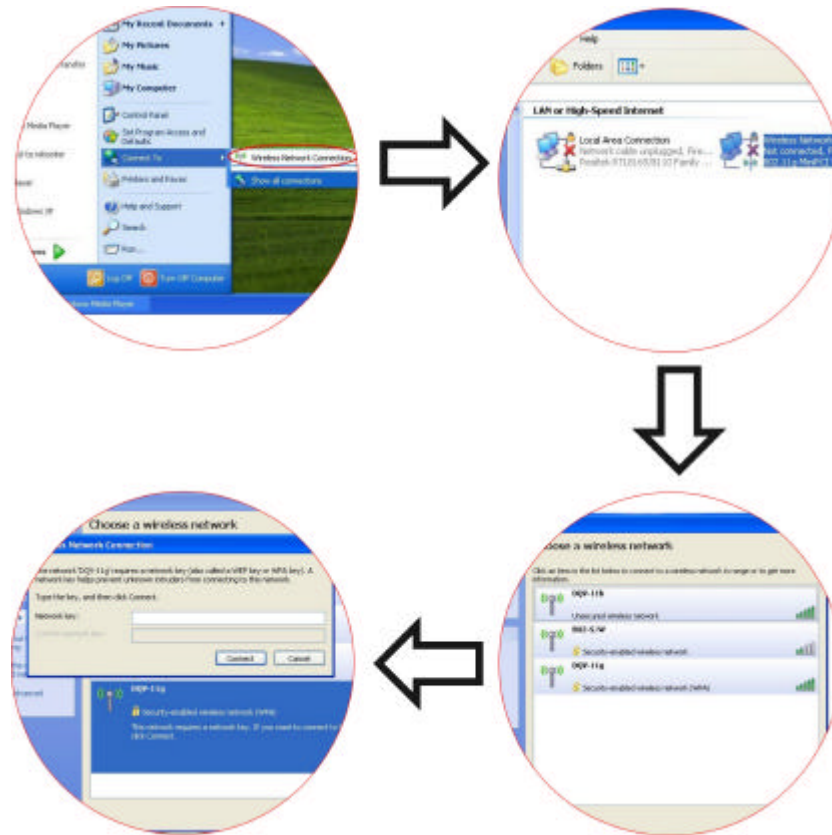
My Recent Documents
My Pictures
My Music
My Computer
Control Panel
Set Program Access and Defaults
Connect To
Wireless Network Connection
Show all connections
Printers and Faxes
Help and Support
Search
Run...
Log Off
Turn Off Computer

Help
Folders
LAN or High-Speed Internet
Local Area Connection
Network cable unplugged, Fire...
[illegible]
Wireless Network
Not connected, F
802.11g MiniPCI

Choose a wireless network
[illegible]
DQV-11b
Unsecured wireless network
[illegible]
Security-enabled wireless network
DQV-11g
Security-enabled wireless network (WPA)

Choose a wireless network
Network Connection
The network DQV-11g requires a network key (also called a WEP key or WPA key). A network key helps prevent unknown intruders from connecting to this network.
Type the key, and then click Connect.
Network key:
Confirm network key:
Connect
Cancel
Advanced
DQV-11g
Security-enabled wireless network (WPA)
This network requires a network key. If you want to connect to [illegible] click Connect.